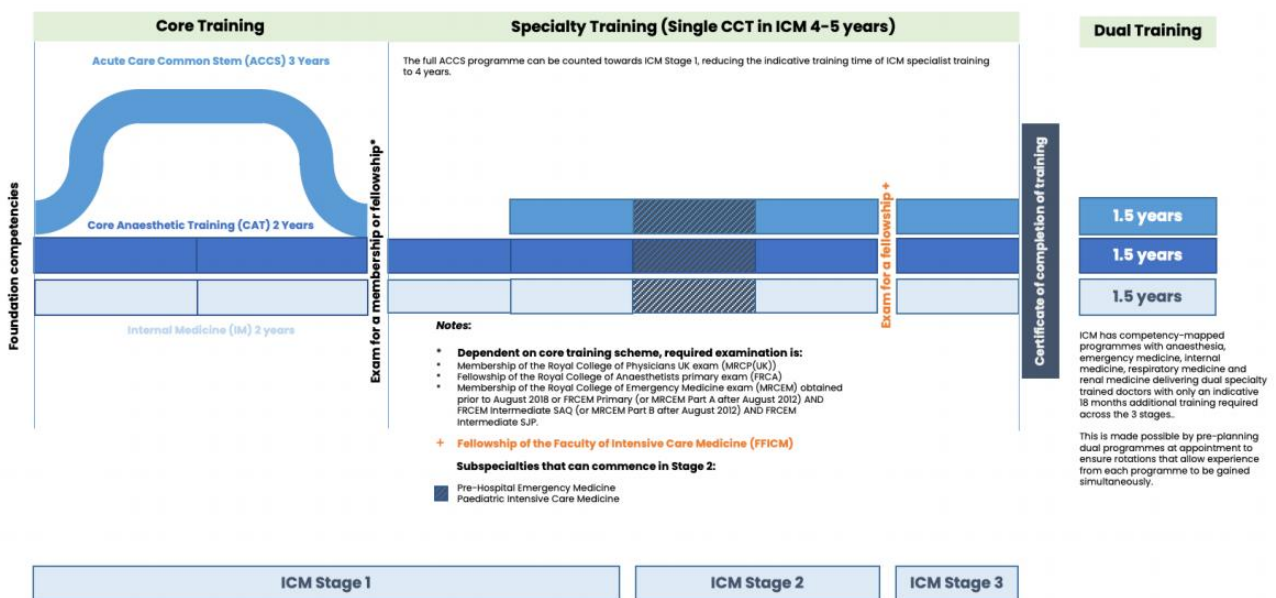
Core Training

Specialty Training (Single CCT in ICM 4-5 years)

Dual Training

Acute Care Common Stem (ACCS) 3 Years

The full ACCS programme can be counted towards ICM Stage 1, reducing the indicative training time of ICM specialist training to 4 years.

Foundation competencies

Core Anaesthetic Training (CAT) 2 Years

Internal Medicine (IM) 2 years

Exam for a membership or fellowship*

Exam for a fellowship +

Certificate of completion of training

1.5 years

1.5 years

1.5 years

Notes:

* Dependent on core training scheme, required examination is:
• Membership of the Royal College of Physicians UK exam (MRCP(UK))
• Fellowship of the Royal College of Anaesthetists primary exam (FRCA)
• Membership of the Royal College of Emergency Medicine exam (MRCEM) obtained prior to August 2018 or FRCEM Primary (or MRCEM Part A after August 2012) AND FRCEM Intermediate SAQ (or MRCEM Part B after August 2012) AND FRCEM Intermediate SJP.

+ Fellowship of the Faculty of Intensive Care Medicine (FFICM)

Subspecialties that can commence in Stage 2:

Pre-Hospital Emergency Medicine
Paediatric Intensive Care Medicine

ICM has competency-mapped programmes with anaesthesia, emergency medicine, internal medicine, respiratory medicine and renal medicine delivering dual specialty trained doctors with only an indicative 18 months additional training required across the 3 stages..

This is made possible by pre-planning dual programmes at appointment to ensure rotations that allow experience from each programme to be gained simultaneously.

ICM Stage 1

ICM Stage 2

ICM Stage 3